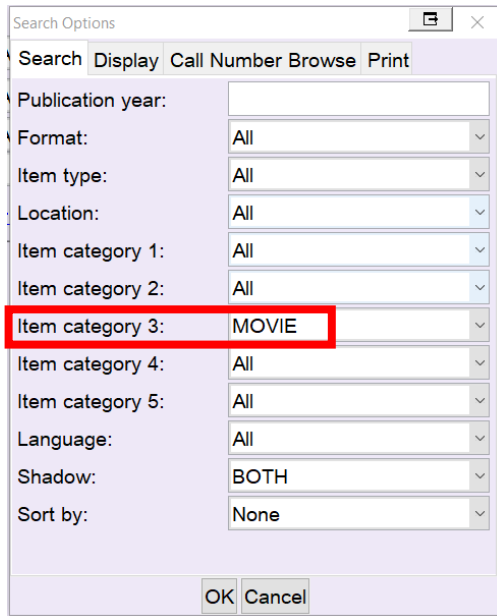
Search Options

Search | Display | Call Number Browse | Print

| | |
|---|---|
| Publication year: | |
| Format: | All |
| Item type: | All |
| Location: | All |
| Item category 1: | All |
| Item category 2: | All |
| Item category 3: | MOVIE |
| Item category 4: | All |
| Item category 5: | All |
| Language: | All |
| Shadow: | BOTH |
| Sort by: | None |

OK Cancel